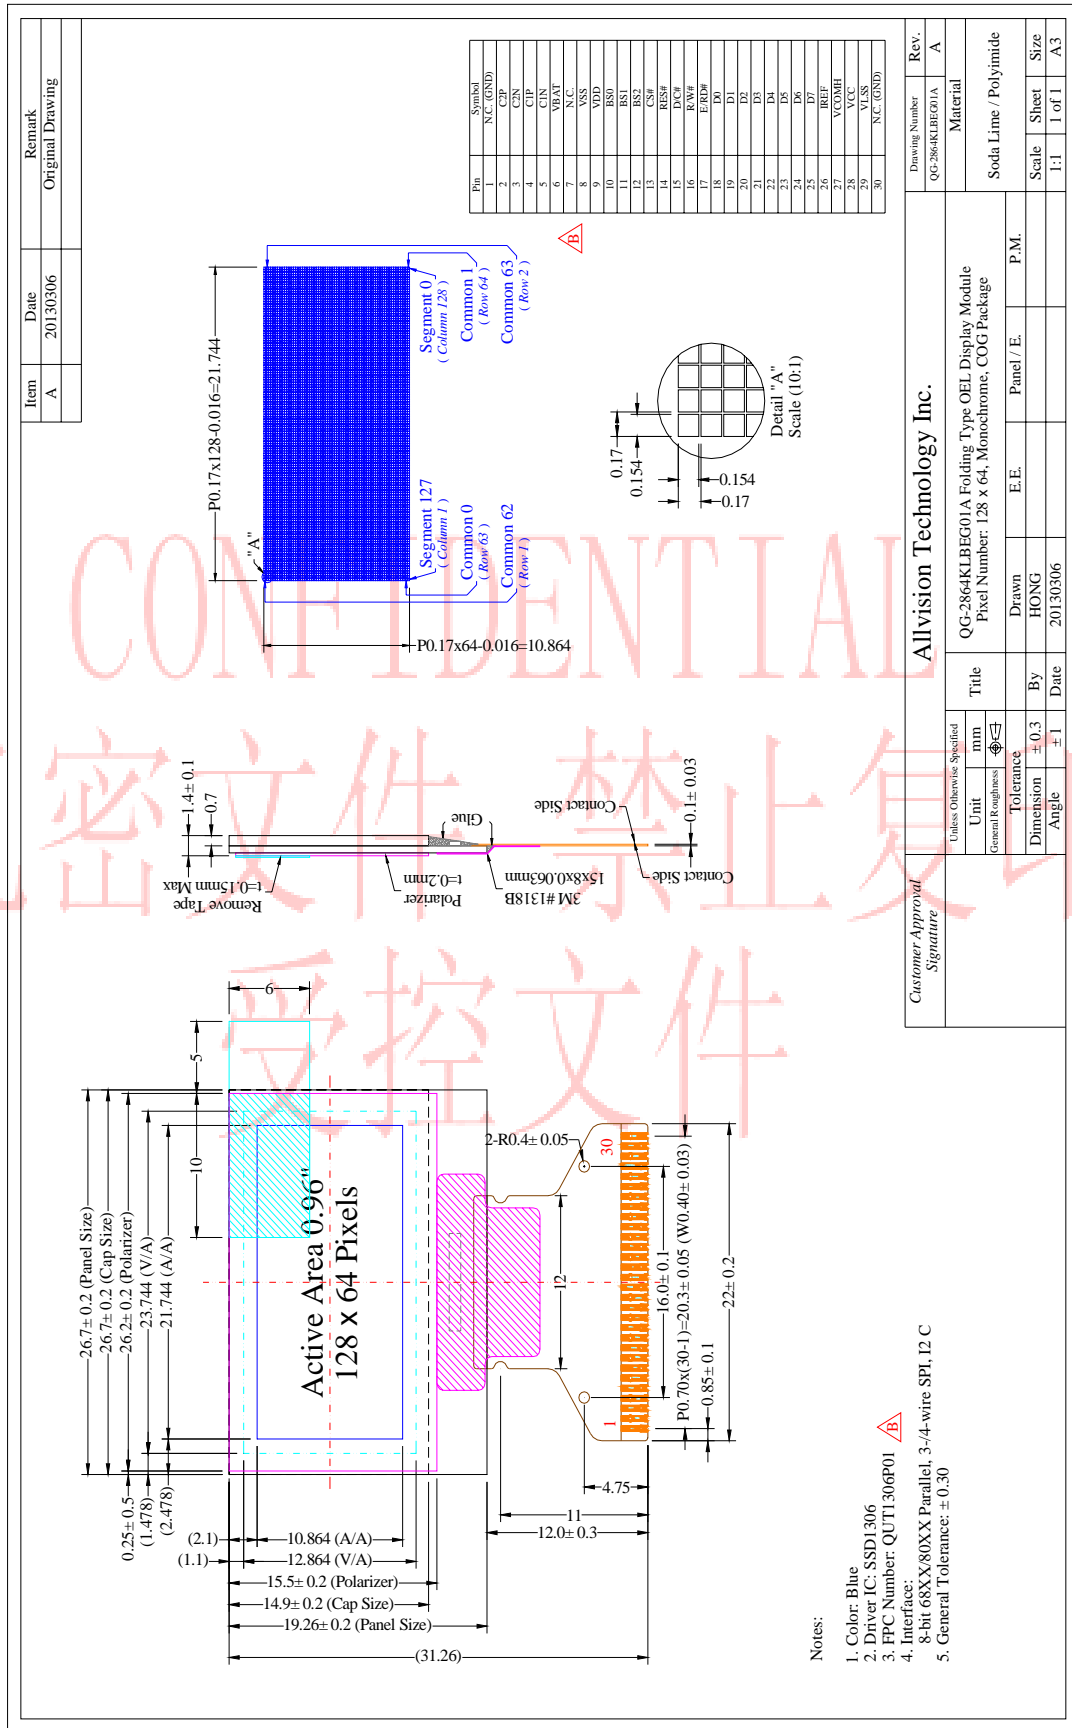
| Item | Date | Remark |
|---|---|---|
| A | 20130306 | Original Drawing |

| Pin | Symbol |
|---|---|
| 1 | N.C.(GND) |
| 2 | C2P |
| 3 | C2N |
| 4 | C1P |
| 5 | C1N |
| 6 | VBAT |
| 7 | N.C. |
| 8 | VSS |
| 9 | VDD |
| 10 | BS0 |
| 11 | BS1 |
| 12 | BS2 |
| 13 | CS# |
| 14 | RES# |
| 15 | D/C# |
| 16 | R/W# |
| 17 | E/RD# |
| 18 | D0 |
| 19 | D1 |
| 20 | D2 |
| 21 | D3 |
| 22 | D4 |
| 23 | D5 |
| 24 | D6 |
| 25 | D7 |
| 26 | IREF |
| 27 | VCOMH |
| 28 | VCC |
| 29 | VLSS |
| 30 | N.C.(GND) |

B

P0.17x128-0.016=21.744

Segment 0 (Column 128)
Common 1 (Row 64)
Common 63 (Row 2)

"A"

Segment 127 (Column 1)
Common 0 (Row 63)
Common 62 (Row 1)

P0.17x64-0.016=10.864

0.17
0.154
0.154
0.17
Detail "A" Scale (10:1)

CONFIDENTIAL

密文件 禁止复印
受控文件

1.4± 0.1
0.7
Glue
Contact Side
0.1± 0.03
Remove Tape t=0.15mm Max
Polarizer t=0.2mm
3M #1318B 15x8x0.063mm
Contact Side

6
5
10
26.7± 0.2 (Panel Size)
26.7± 0.2 (Cap Size)
26.2± 0.2 (Polarizer)
23.744 (V/A)
21.744 (A/A)
Active Area 0.96"
128 x 64 Pixels
2-R0.4± 0.05
30
12
16.0± 0.1
P0.70x(30-1)=20.3± 0.05 (W0.40± 0.03)
22± 0.2
1
0.85± 0.1
0.25± 0.5
(1.478)
(2.478)
4.75
11
12.0± 0.3
(2.1)
(1.1)
10.864 (A/A)
12.864 (V/A)
15.5± 0.2 (Polarizer)
14.9± 0.2 (Cap Size)
19.26± 0.2 (Panel Size)
(31.26)

Notes:
1. Color: Blue
2. Driver IC: SSD1306
3. FPC Number: QUT1306P01
4. Interface:
8-bit 68XX/80XX Parallel, 3-/4-wire SPI, I2C
5. General Tolerance: ± 0.30

B

Customer Approval
Signature

Unless Otherwise Specified
Unit mm
General Roughness
Tolerance
Dimension ± 0.3
Angle ± 1

Allvision Technology Inc.
Title
QG-2864KLBEG01A Folding Type OEL Display Module
Pixel Number: 128 x 64, Monochrome, COG Package

| By | Drawn | E.E. | Panel / E. | P.M. |
|---|---|---|---|---|
| | HONG | | | |
| Date | 20130306 | | | |

Drawing Number QG-2864KLBEG01A
Rev. A
Material
Soda Lime / Polyimide
Scale 1:1
Sheet 1 of 1
Size A3